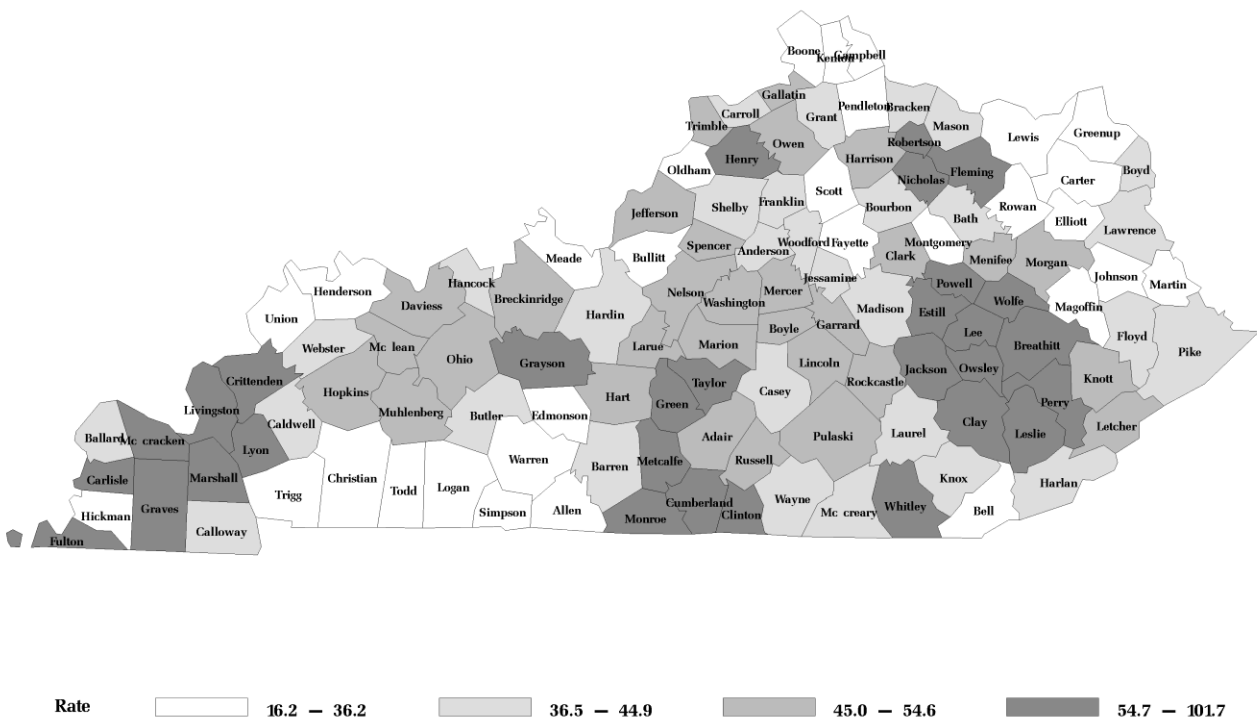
Boone
Kenton
Campbell
Gallatin
Carroll
Trimble
Grant
Pendleton
Bracken
Mason
Lewis
Greenup
Robertson
Owen
Henry
Harrison
Nicholas
Fleming
Boyd
Oldham
Scott
Carter
Franklin
Shelby
Bourbon
Bath
Rowan
Elliott
Jefferson
Lawrence
Spencer
Anderson
Woodford
Fayette
Montgomery
Meade
Bullitt
Clark
Menifee
Morgan
Jessamine
Johnson
Martin
Henderson
Hancock
Breckinridge
Nelson
Mercer
Powell
Wolfe
Daviess
Washington
Estill
Magoffin
Union
Hardin
Madison
Garrard
Boyle
Lee
Webster
Mc lean
Ohio
Marion
Breathitt
Floyd
Larue
Grayson
Lincoln
Jackson
Owsley
Pike
Crittenden
Hopkins
Taylor
Casey
Rockcastle
Knott
Livingston
Hart
Muhlenberg
Butler
Edmonson
Green
Perry
Caldwell
Clay
Ballard
Mc cracken
Lyon
Adair
Pulaski
Laurel
Leslie
Letcher
Marshall
Warren
Russell
Carlisle
Metcalfe
Barren
Knox
Harlan
Christian
Todd
Logan
Wayne
Trigg
Whitley
Graves
Cumberland
Hickman
Simpson
Allen
Clinton
Mc creary
Bell
Monroe
Fulton
Calloway

Rate 16.2 — 36.2 36.5 — 44.9 45.0 — 54.6 54.7 — 101.7